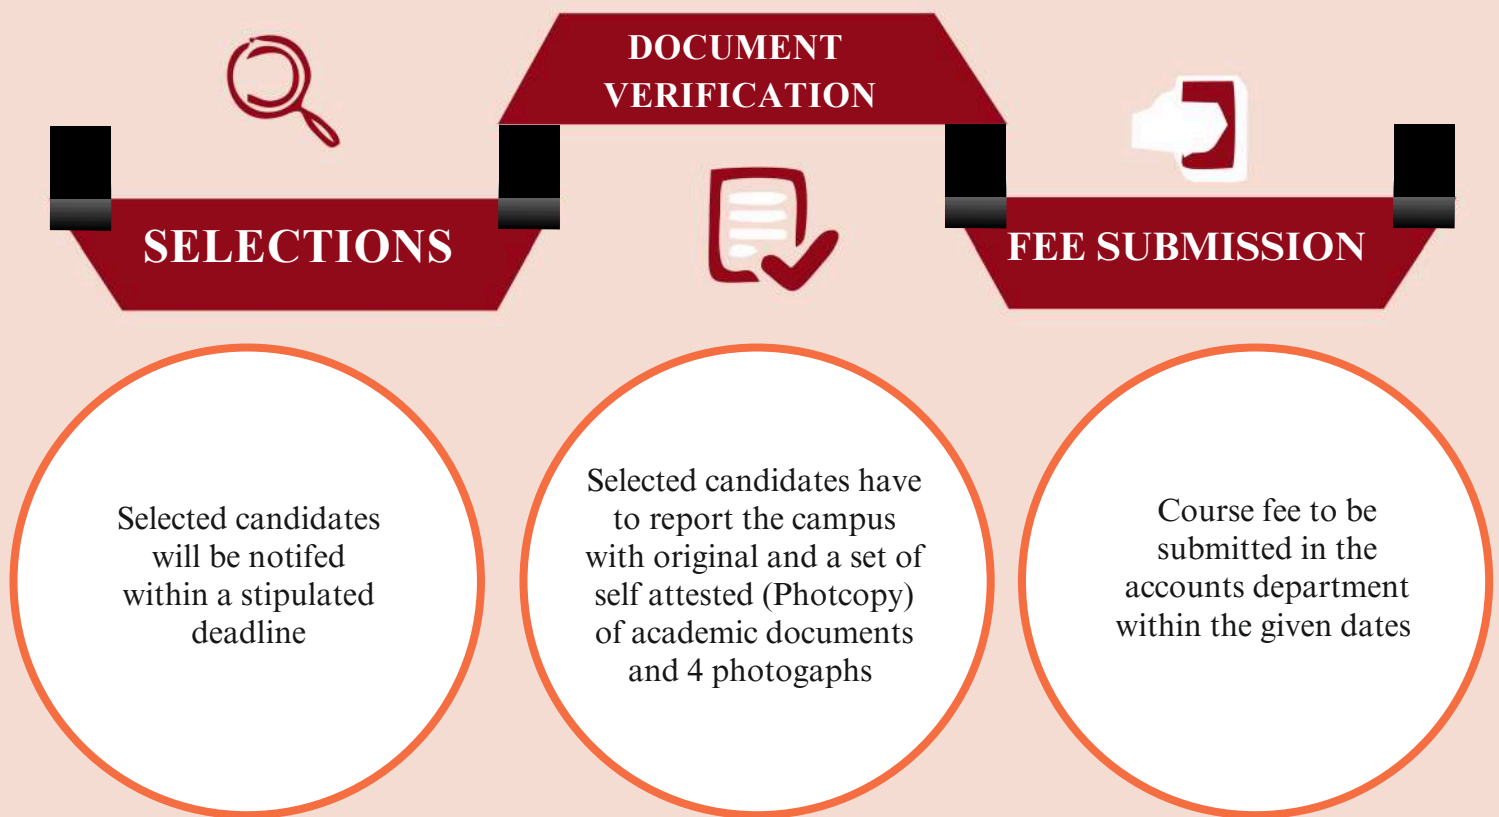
DOCUMENT VERIFICATION

SELECTIONS

FEE SUBMISSION

Selected candidates will be notifed within a stipulated deadline

Selected candidates have to report the campus with original and a set of self attested (Photcopy) of academic documents and 4 photogaphs

Course fee to be submitted in the accounts department within the given dates